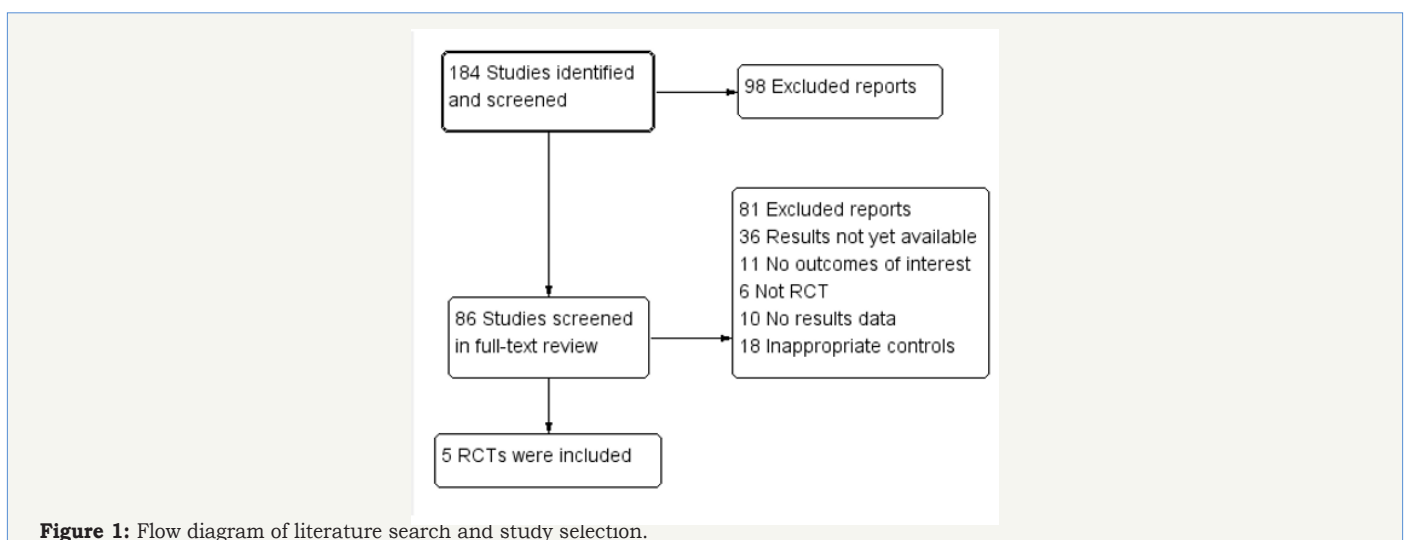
184 Studies identified and screened

98 Excluded reports

81 Excluded reports
36 Results not yet available
11 No outcomes of interest
6 Not RCT
10 No results data
18 Inappropriate controls

86 Studies screened in full-text review

5 RCTs were included

**Figure 1:** Flow diagram of literature search and study selection.